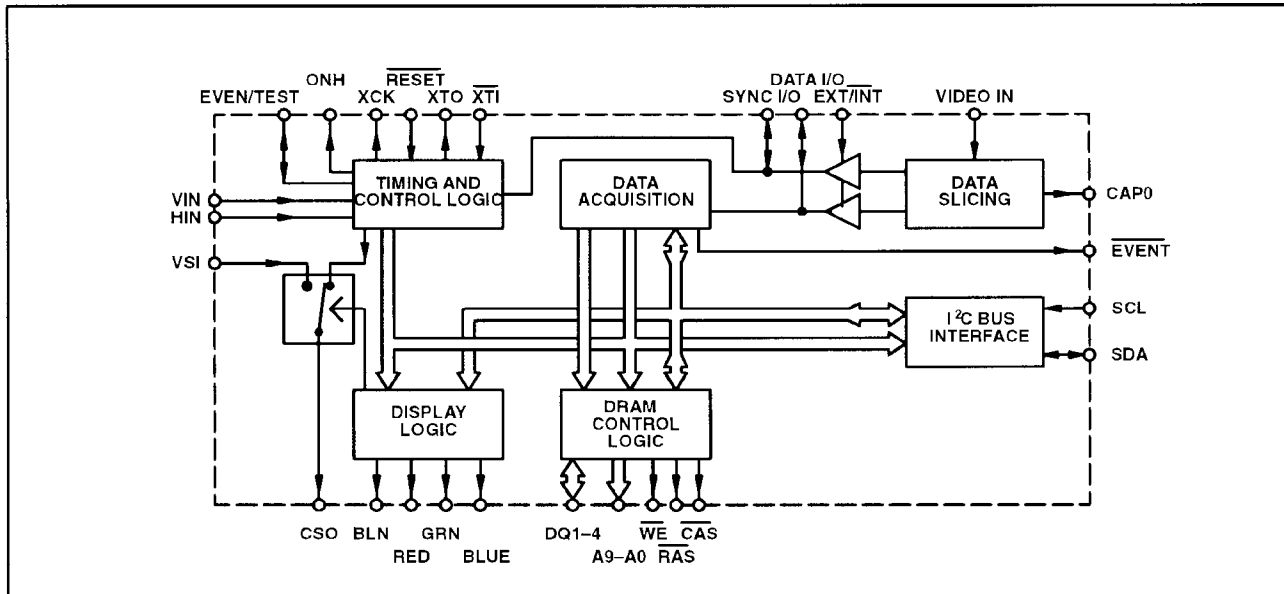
EVEN/TEST ONH $\overline{RESET}$ XCK XTO $\overline{XTI}$

DATA I/O
SYNC I/O $EXT/\overline{INT}$

VIDEO IN

VIN
HIN
VSI

TIMING AND CONTROL LOGIC

DATA ACQUISITION

DATA SLICING

CAP0

$\overline{EVENT}$

$I^2C$ BUS INTERFACE

SCL
SDA

DISPLAY LOGIC

DRAM CONTROL LOGIC

CSO BLN RED GRN BLUE DQ1–4 A9–A0 $\overline{WE}$ $\overline{RAS}$ $\overline{CAS}$